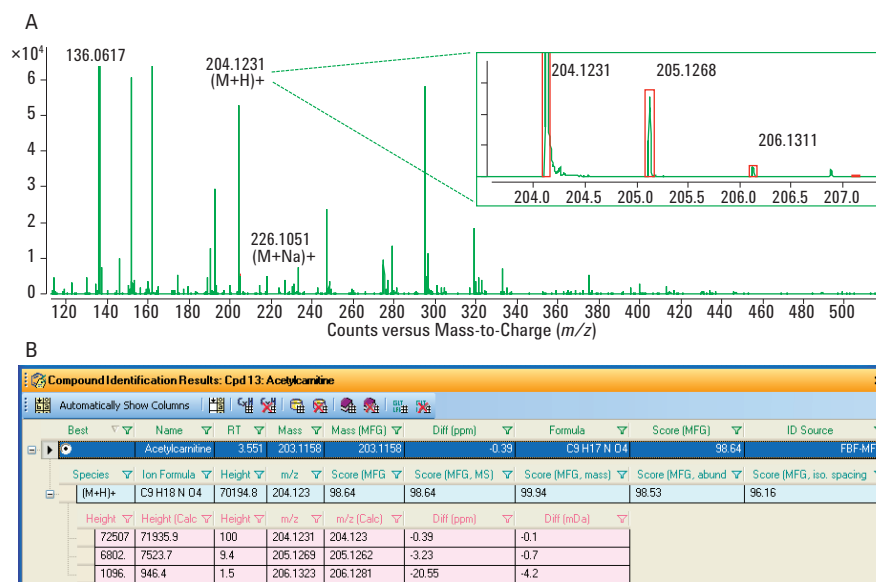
A

$\times10^4$

6
5
4
3
2
1
0

136.0617

204.1231
(M+H)+

226.1051
(M+Na)+

204.1231

205.1268

206.1311

204.0 204.5 205.0 205.5 206.0 206.5 207.0

120 140 160 180 200 220 240 260 280 300 320 340 360 380 400 420 440 460 480 500

Counts versus Mass-to-Charge ($m/z$)

B

Compound Identification Results: Cpd 13: Acetylcarnitine

Automatically Show Columns

| Best | Name | RT | Mass | Mass (MFG) | Diff (ppm) | Formula | Score (MFG) | ID Source |
|---|---|---|---|---|---|---|---|---|
| ⊙ | Acetylcarnitine | 3.551 | 203.1158 | 203.1158 | -0.39 | C9 H17 N O4 | 98.64 | FBF-MF |

| Species | Ion Formula | Height | m/z | Score (MFG | Score (MFG, MS) | Score (MFG, mass) | Score (MFG, abund | Score (MFG, iso. spacing |
|---|---|---|---|---|---|---|---|---|
| (M+H)+ | C9 H18 N O4 | 70194.8 | 204.123 | 98.64 | 98.64 | 99.94 | 98.53 | 96.16 |

| Height | Height (Calc | Height | m/z | m/z (Calc) | Diff (ppm) | Diff (mDa) |
|---|---|---|---|---|---|---|
| 72507 | 71935.9 | 100 | 204.1231 | 204.123 | -0.39 | -0.1 |
| 6802. | 7523.7 | 9.4 | 205.1269 | 205.1262 | -3.23 | -0.7 |
| 1096. | 946.4 | 1.5 | 206.1323 | 206.1281 | -20.55 | -4.2 |